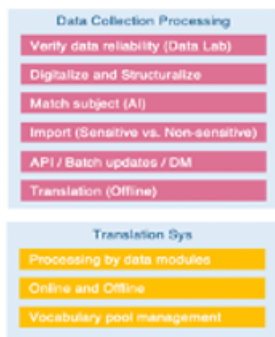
Data Collection Processing

Verify data reliability (Data Lab)

Digitalize and Structuralize

Match subject (AI)

Import (Sensitive vs. Non-sensitive)

API / Batch updates / DM

Translation (Offline)

Translation Sys

Processing by data modules

Online and Offline

Vocabulary pool management